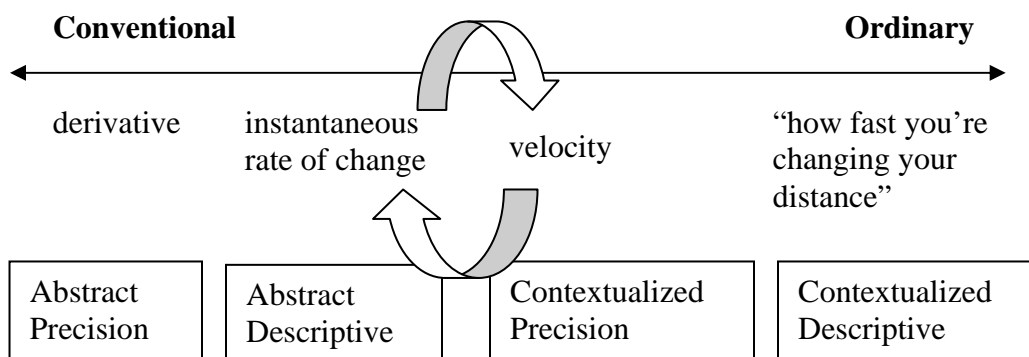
**Conventional** **Ordinary**

derivative

instantaneous rate of change

velocity

“how fast you’re changing your distance”

Abstract Precision

Abstract Descriptive

Contextualized Precision

Contextualized Descriptive